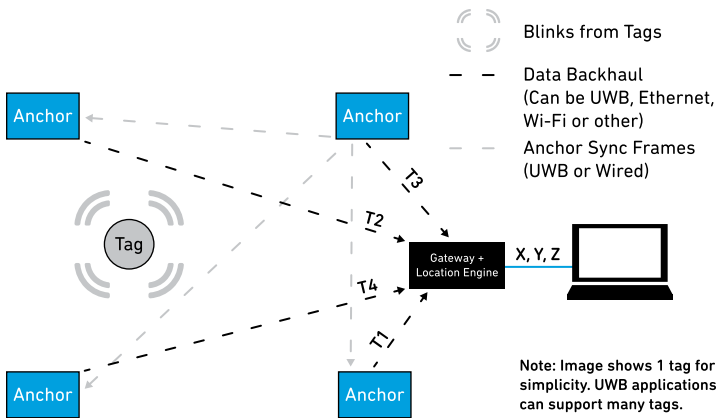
Blinks from Tags

Data Backhaul (Can be UWB, Ethernet, Wi-Fi or other)

Anchor Sync Frames (UWB or Wired)

Anchor

Anchor

Tag

T3

T2

Gateway + Location Engine

X, Y, Z

T4

T1

Anchor

Anchor

Note: Image shows 1 tag for simplicity. UWB applications can support many tags.